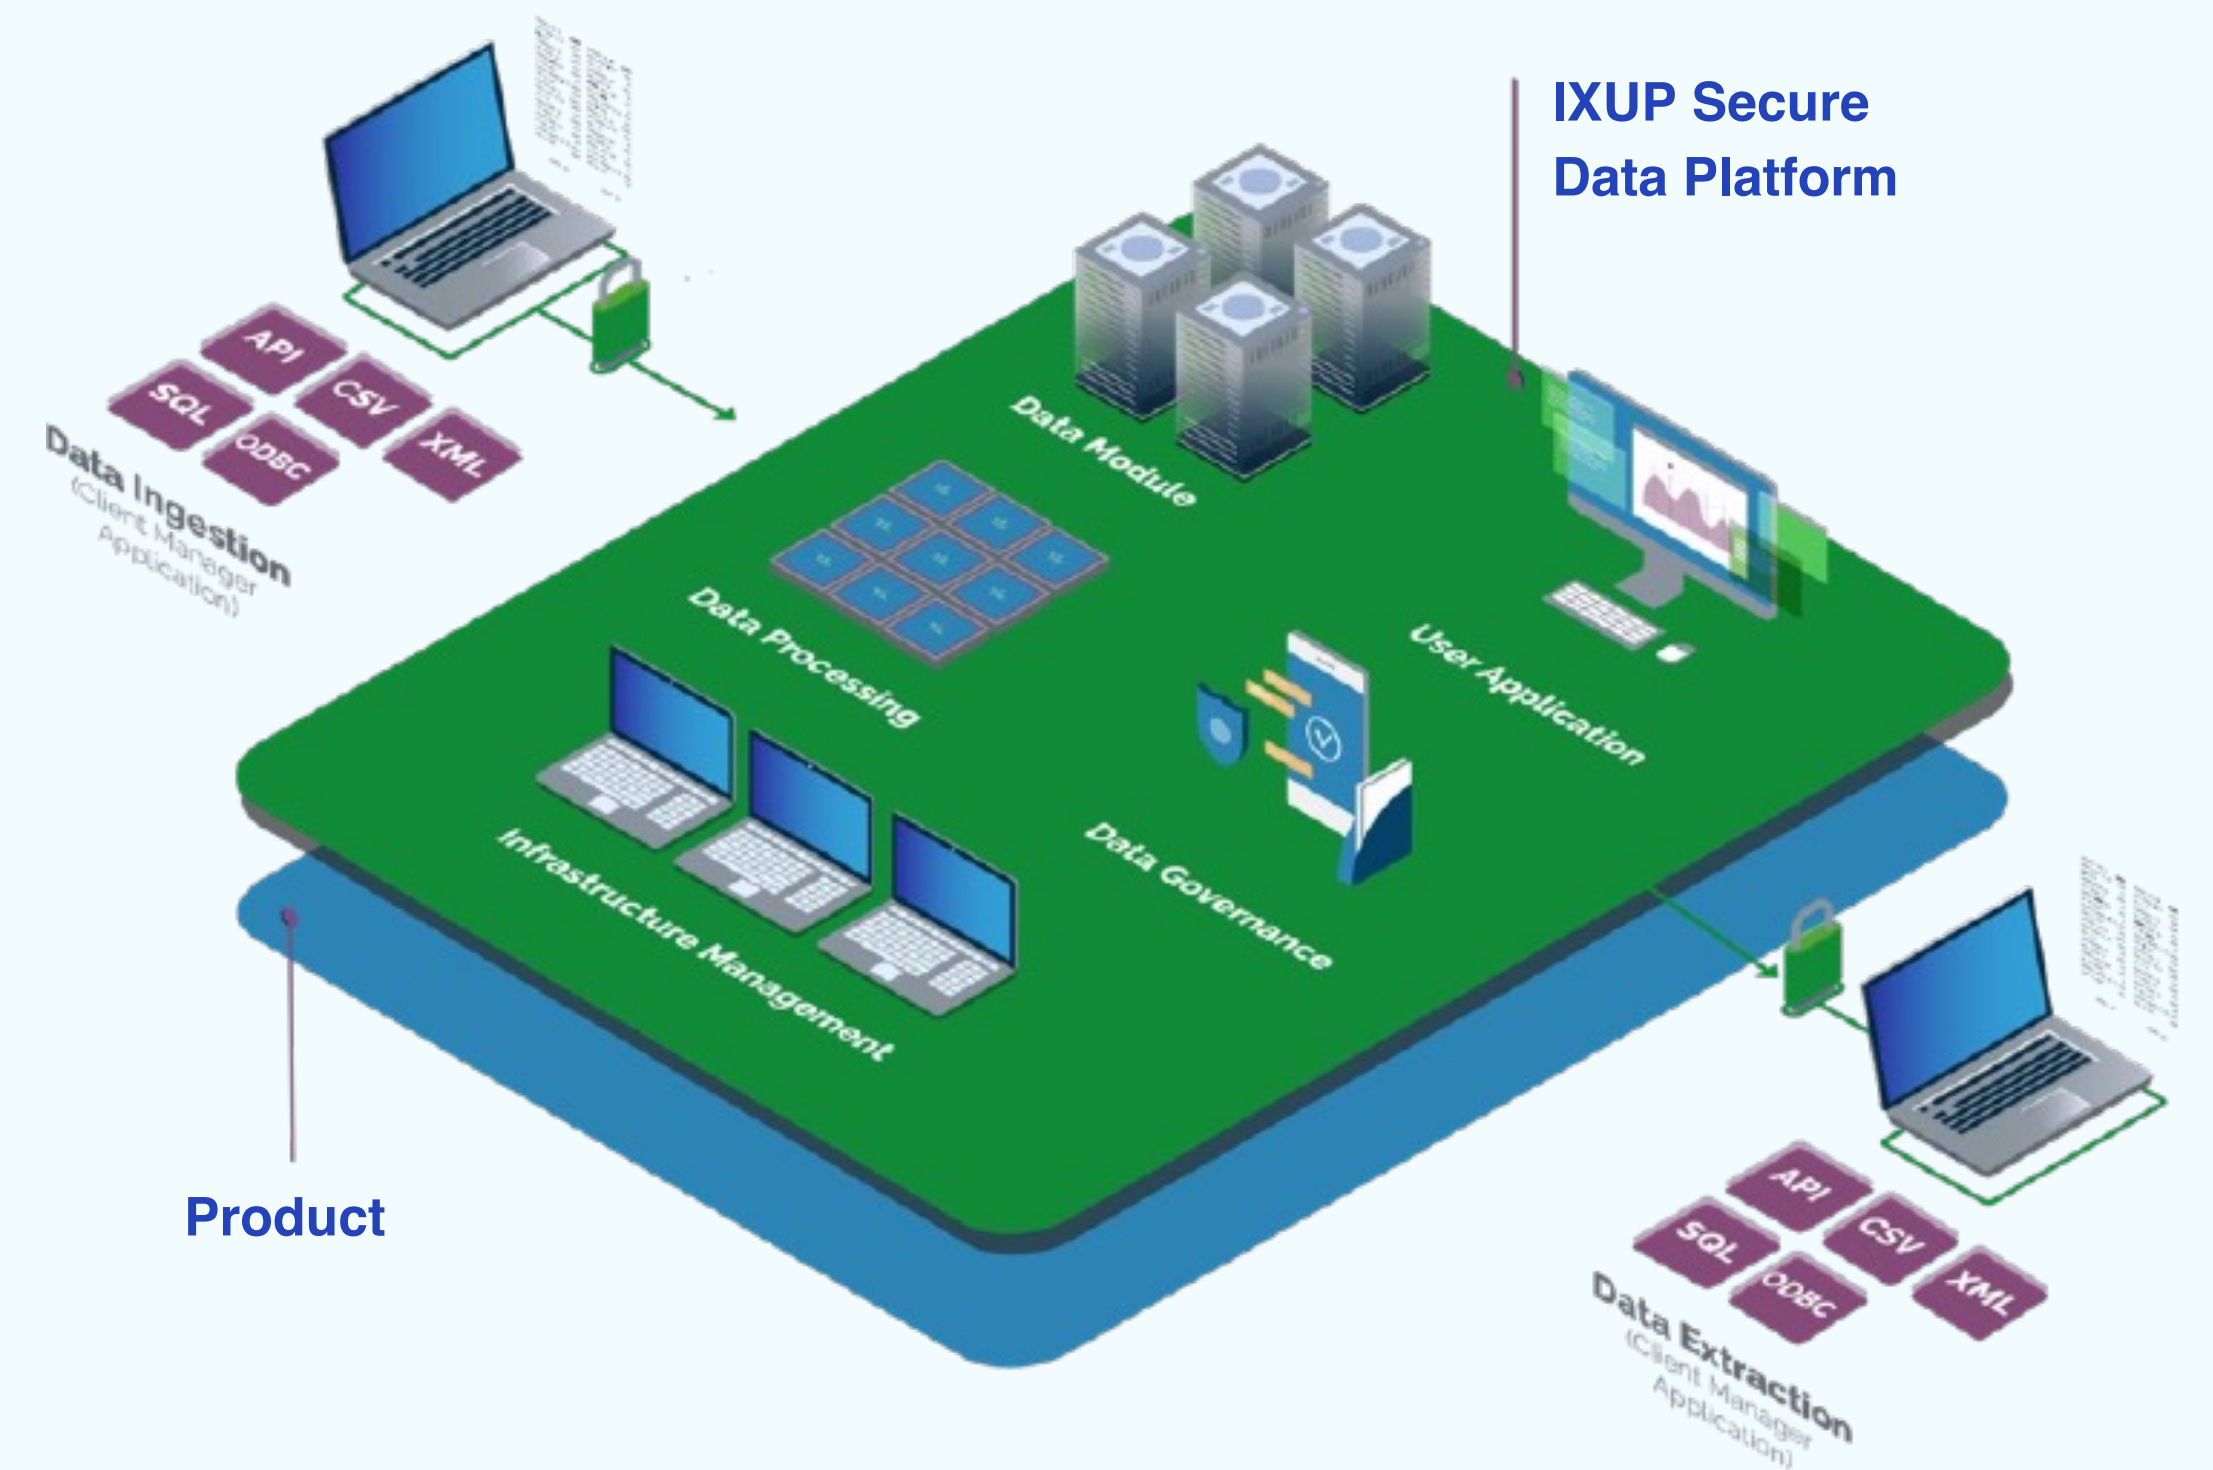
IXUP Secure Data Platform

API
SQL
CSV
ODBC
XML

Data Ingestion
(Client Manager Application)

Data Module

Data Processing

User Application

Data Governance

Infrastructure Management

Product

API
SQL
CSV
ODBC
XML

Data Extraction
(Client Manager Application)